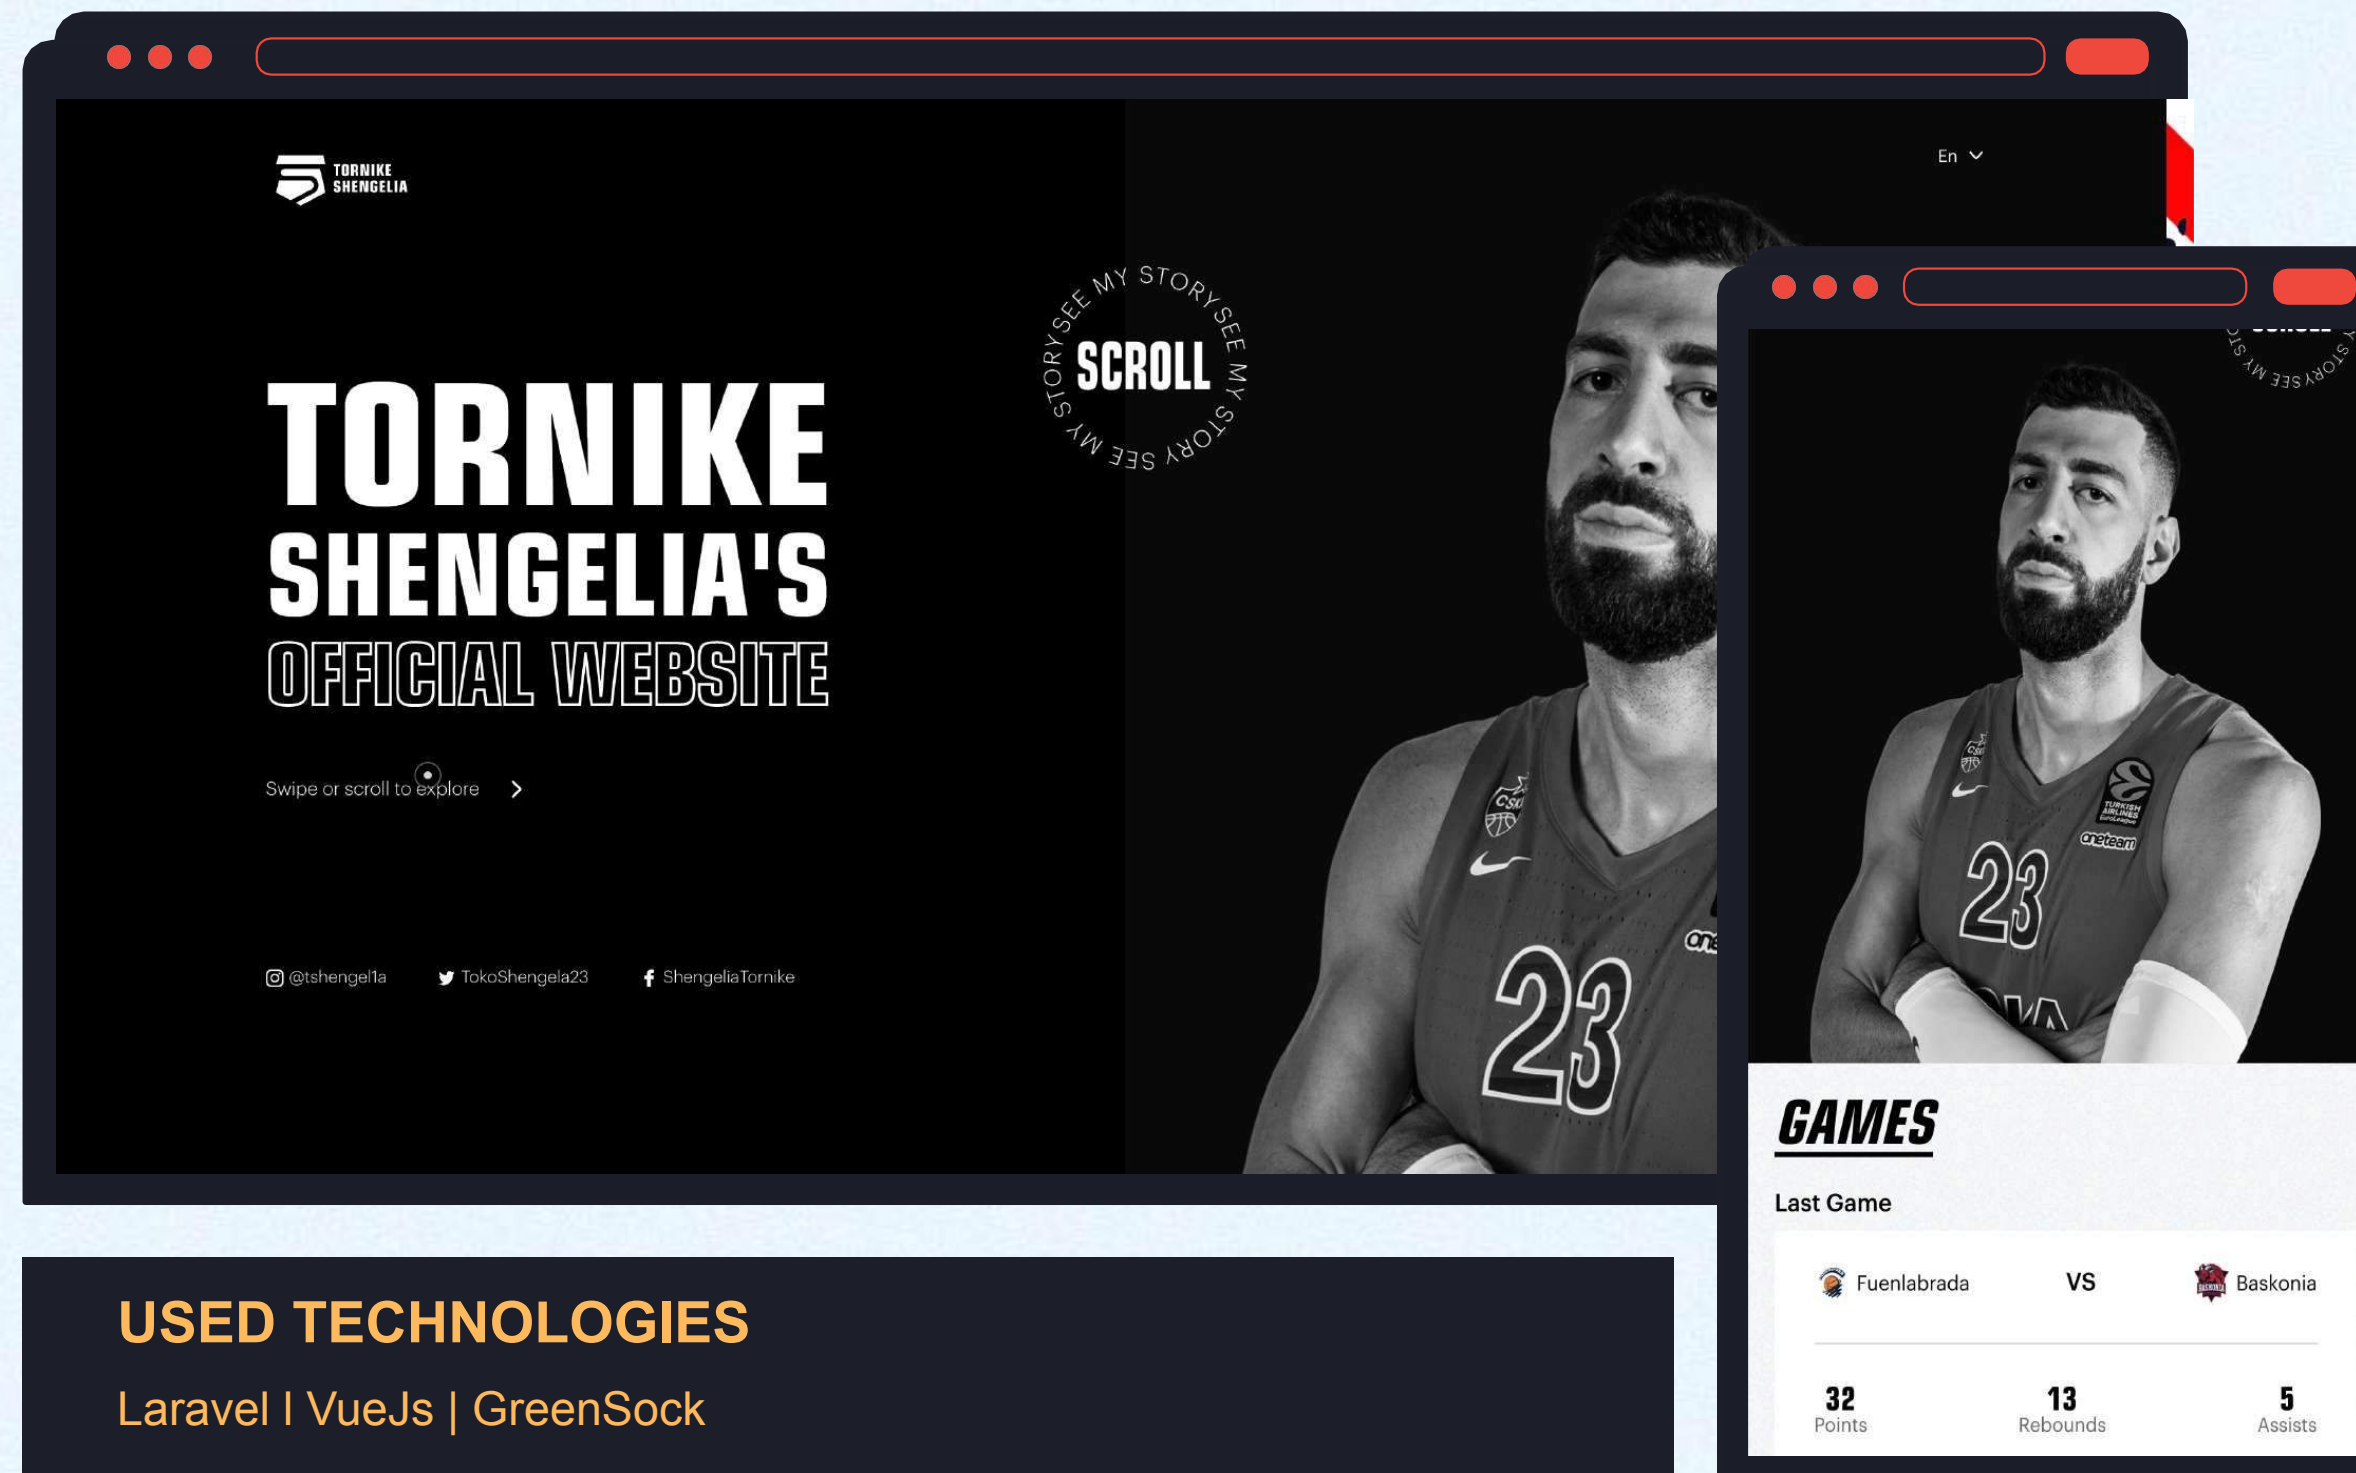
TORNIKE SHENGELIA

En

SEE MY STORY SEE MY STORY SEE MY STORY

SCROLL

TORNIKE SHENGELIA'S OFFICIAL WEBSITE

Swipe or scroll to explore

@tshengel1a TokoShengela23 ShengeliaTornike

CSKA 23 oneteam

USED TECHNOLOGIES

Laravel I VueJs | GreenSock

GAMES

Last Game

| Fuenlabrada | VS | Baskonia |
|---|---|---|
| 32 Points | 13 Rebounds | 5 Assists |